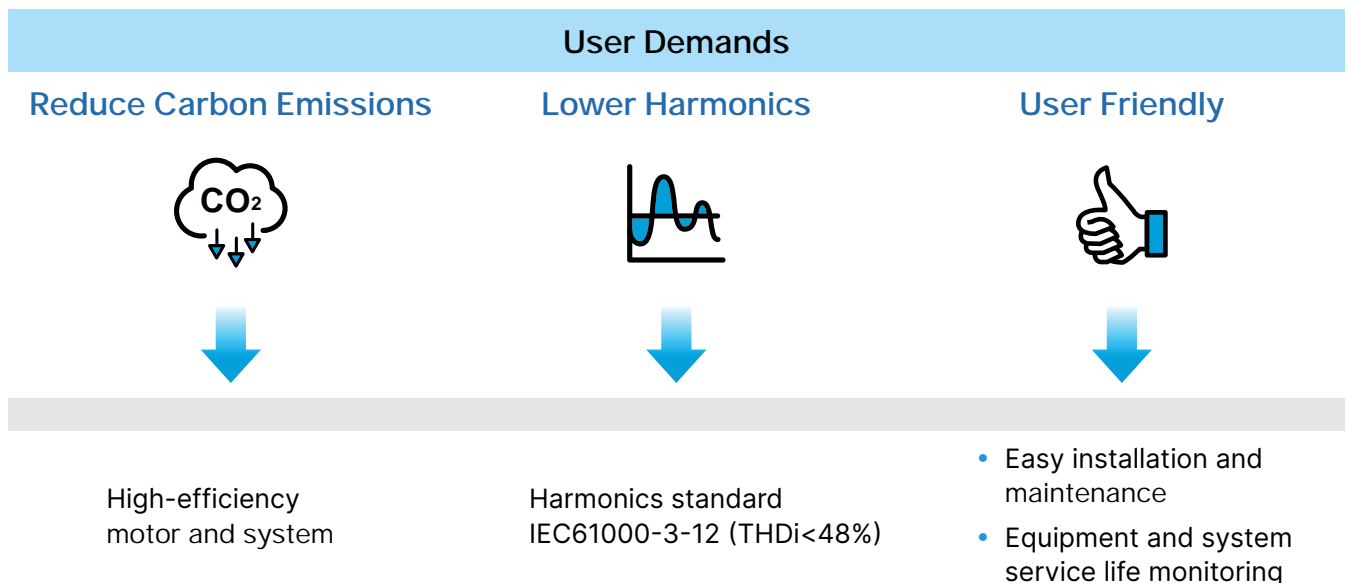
User Demands

Reduce Carbon Emissions

Lower Harmonics

User Friendly

$CO_2$

High-efficiency motor and system

Harmonics standard IEC61000-3-12 (THDi<48%)

• Easy installation and maintenance

• Equipment and system service life monitoring